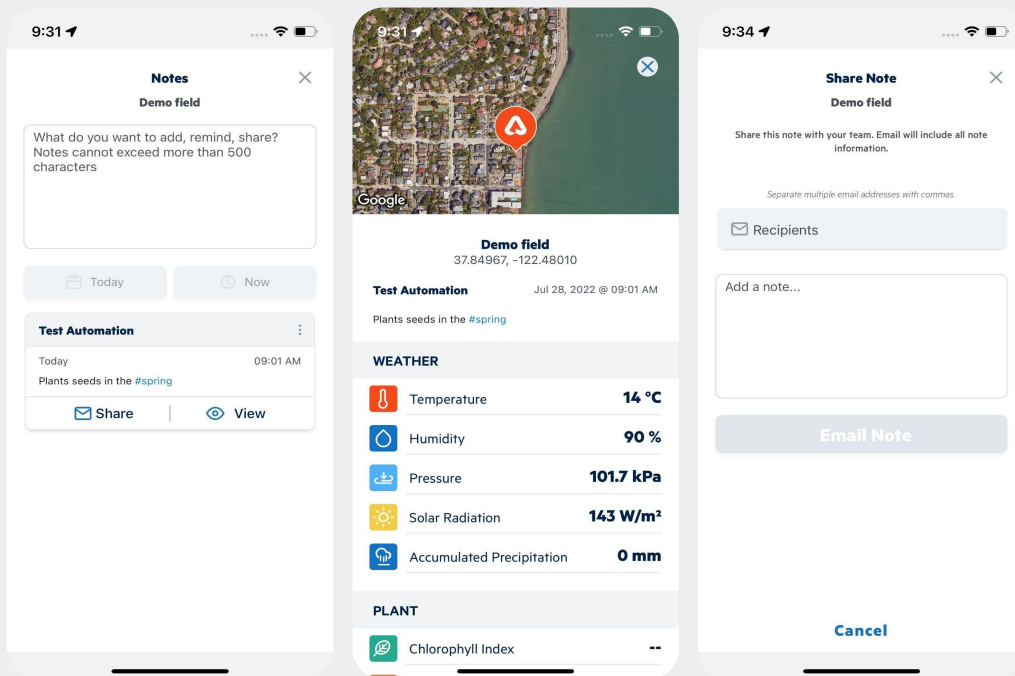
9:31

Notes
Demo field

What do you want to add, remind, share? Notes cannot exceed more than 500 characters

Today
Now

Test Automation
Today 09:01 AM
Plants seeds in the #spring
Share
View

9:31

Google

Demo field
37.84967, -122.48010

Test Automation Jul 28, 2022 @ 09:01 AM
Plants seeds in the #spring

WEATHER

| | |
|---|---|
| Temperature | 14 °C |
| Humidity | 90 % |
| Pressure | 101.7 kPa |
| Solar Radiation | 143 W/m² |
| Accumulated Precipitation | 0 mm |

PLANT

| | |
|---|---|
| Chlorophyll Index | -- |

9:34

Share Note
Demo field

Share this note with your team. Email will include all note information.

Separate multiple email addresses with commas.

Recipients

Add a note...

Email Note

Cancel